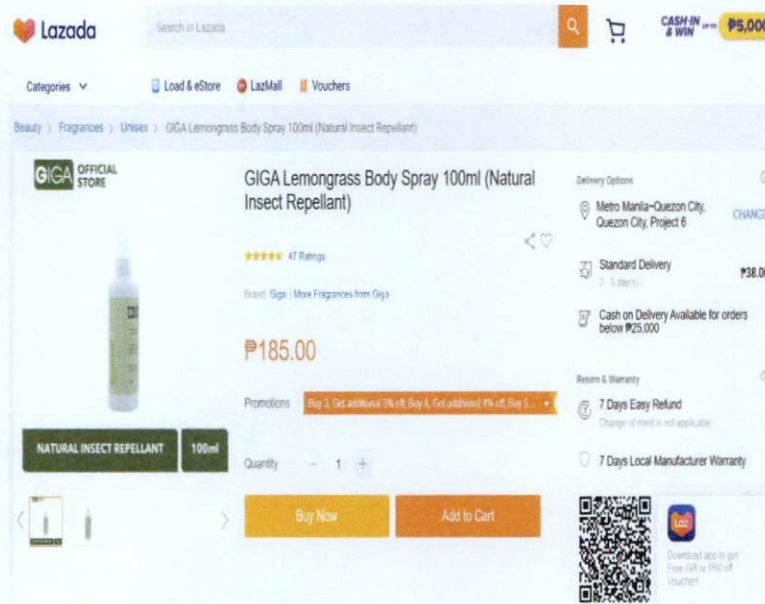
Lazada

Search in Lazada

CASH-IN & WIN UP TO ₱5,000

Categories

Load & eStore LazMall Vouchers

Beauty > Fragrances > Unisex > GIGA Lemongrass Body Spray 100ml (Natural Insect Repellant)

GIGA OFFICIAL STORE

GIGA Lemongrass Body Spray 100ml (Natural Insect Repellant)

47 Ratings

Brand: Giga | More Fragrances from Giga

₱185.00

Promotions Buy 3, Get additional 3% off, Buy 4, Get additional 4% off, Buy 5...

Quantity − 1 +

Buy Now Add to Cart

NATURAL INSECT REPELLANT 100ml

Delivery Options

Metro Manila~Quezon City, Quezon City, Project 6 CHANGE

Standard Delivery ₱38.0
2 - 5 day(s)

Cash on Delivery Available for orders below ₱25,000

Return & Warranty

7 Days Easy Refund
Change of mind is not applicable

7 Days Local Manufacturer Warranty

Download app to get Free Gift or ₱80 off Voucher!